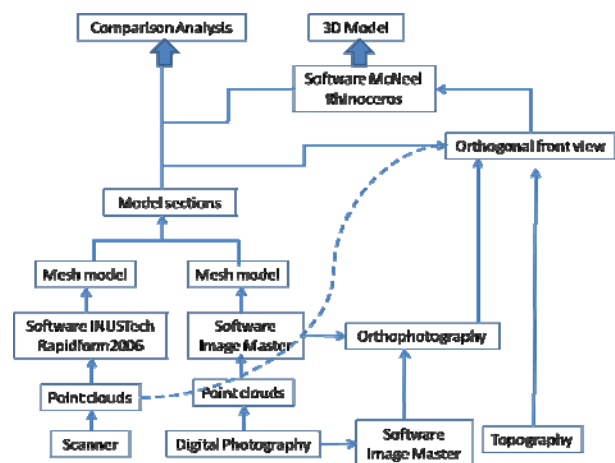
Comparison Analysis

3D Model

Software McNeel Rhinoceros

Orthogonal front view

Model sections

Mesh model

Mesh model

Software INUSTech Rapidform2006

Software Image Master

Orthophotography

Point clouds

Point clouds

Scanner

Digital Photography

Software Image Master

Topography